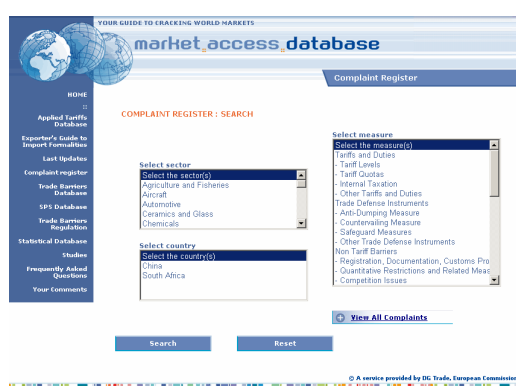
YOUR GUIDE TO CRACKING WORLD MARKETS

market access database

Complaint Register

HOME

::

Applied Tariffs Database

Exporter's Guide to Import Formalities

Last Updates

Complaint register

Trade Barriers Database

SPS Database

Trade Barriers Regulation

Statistical Database

Studies

Frequently Asked Questions

Your Comments

COMPLAINT REGISTER : SEARCH

Select sector

Select the sector(s)
Agriculture and Fisheries
Aircraft
Automotive
Ceramics and Glass
Chemicals

Select country

Select the country(s)
China
South Africa

Select measure

Select the measure(s)
Tariffs and Duties
- Tariff Levels
- Tariff Quotas
- Internal Taxation
- Other Tariffs and Duties
Trade Defense Instruments
- Anti-Dumping Measure
- Countervailing Measure
- Safeguard Measures
- Other Trade Defense Instruments
Non Tariff Barriers
- Registration, Documentation, Customs Pro
- Quantitative Restrictions and Related Mea
- Competition Issues

View All Complaints

Search

Reset

© A service provided by DG Trade, European Commission